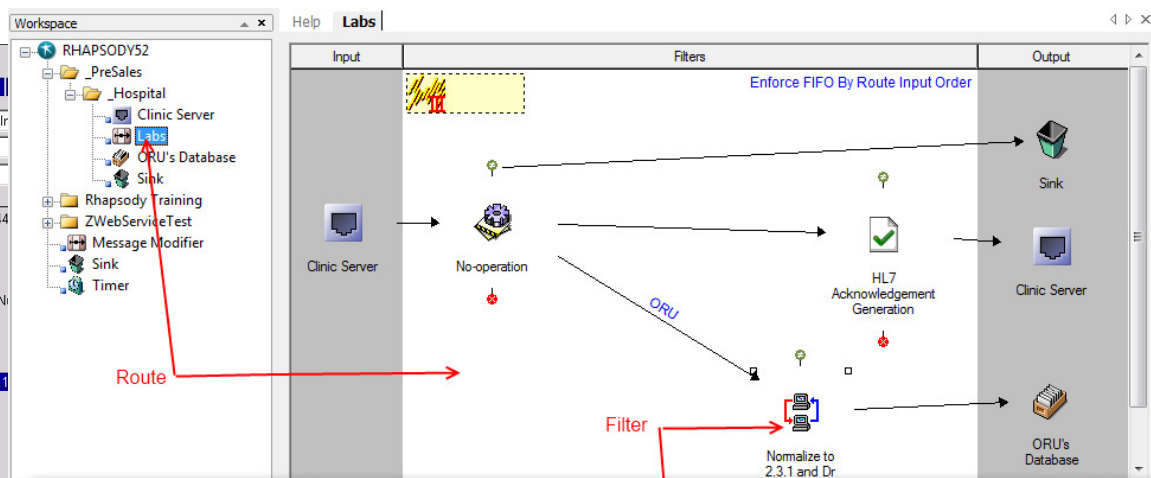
Workspace

RHAPSODY52
_PreSales
_Hospital
Clinic Server
Labs
ORU's Database
Sink
Rhapsody Training
ZWebServiceTest
Message Modifier
Sink
Timer

Help Labs

Input | Filters | Output

Enforce FIFO By Route Input Order

Sink

Clinic Server

No-operation

HL7 Acknowledgement Generation

Clinic Server

ORU

Route

Filter

Normalize to 2.3.1 and Dr

ORU's Database